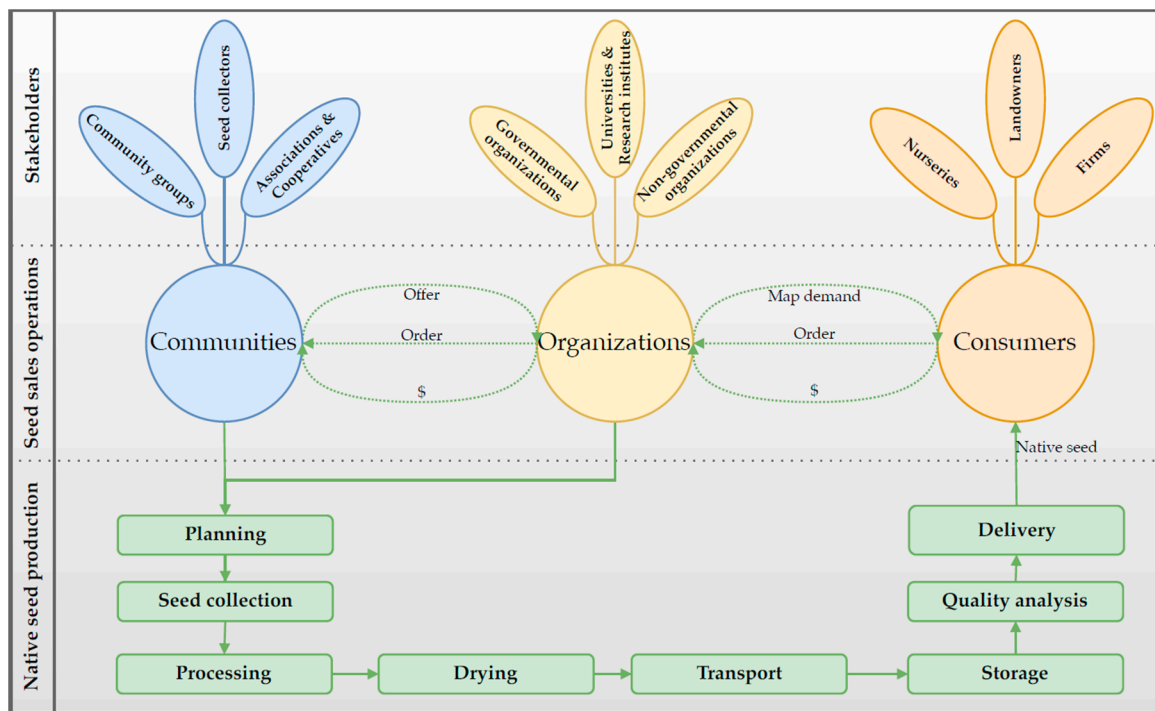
Stakeholders

Community groups

Seed collectors

Associations & Cooperatives

Governmental organizations

Universities & Research institutes

Non-governmental organizations

Nurseries

Landowners

Firms

Seed sales operations

Communities

Offer

Order

$

Organizations

Map demand

Order

$

Consumers

Native seed

Native seed production

Planning

Seed collection

Processing

Drying

Transport

Storage

Quality analysis

Delivery